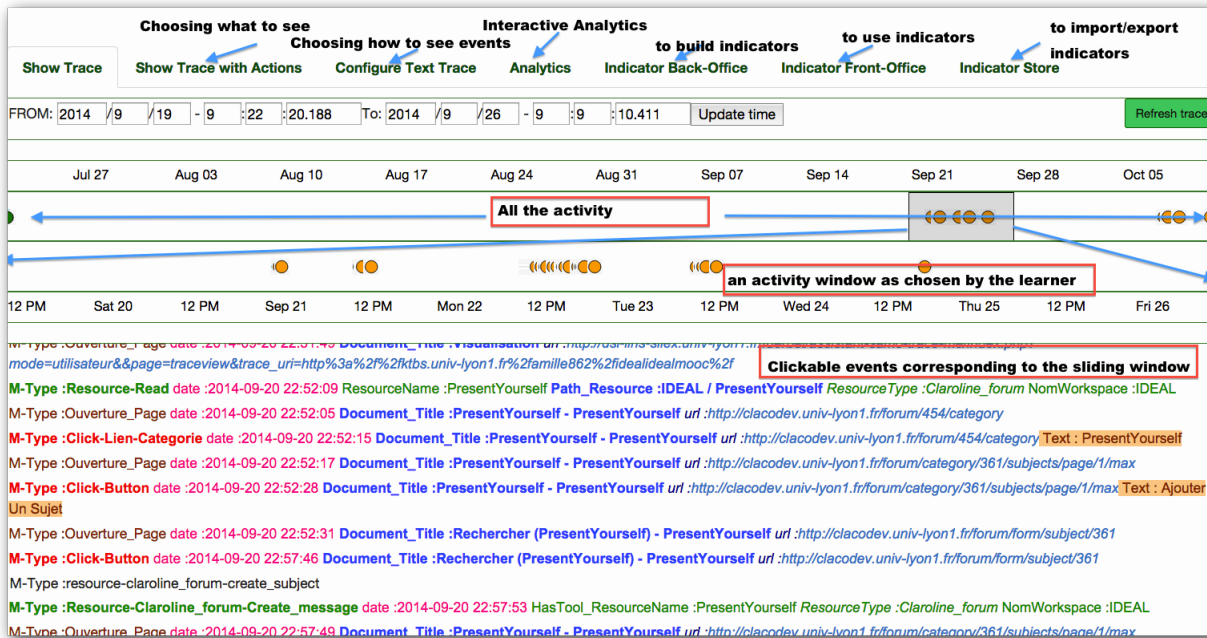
Choosing what to see
Choosing how to see events
Interactive Analytics
to build indicators
to use indicators
to import/export indicators

Show Trace | Show Trace with Actions | Configure Text Trace | Analytics | Indicator Back-Office | Indicator Front-Office | Indicator Store

FROM: 2014 /9 /19 - 9 :22 :20.188 To: 2014 /9 /26 - 9 :9 :10.411 Update time

Refresh trace

Jul 27 Aug 03 Aug 10 Aug 17 Aug 24 Aug 31 Sep 07 Sep 14 Sep 21 Sep 28 Oct 05

All the activity

an activity window as chosen by the learner

12 PM Sat 20 12 PM Sep 21 12 PM Mon 22 12 PM Tue 23 12 PM Wed 24 12 PM Thu 25 12 PM Fri 26

M-Type :Ouverture_Page date :2014-09-20 22:51:49 Document_Title :Visualisation url :http://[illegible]
mode=utilisateur&&page=traceview&trace_uri=http%3a%2f%2fktbs.univ-lyon1.fr%2famille862%2fidealidealmooc%2f

Clickable events corresponding to the sliding window

M-Type :Resource-Read date :2014-09-20 22:52:09 ResourceName :PresentYourself Path_Resource :IDEAL / PresentYourself ResourceType :Claroline_forum NomWorkspace :IDEAL

M-Type :Ouverture_Page date :2014-09-20 22:52:05 Document_Title :PresentYourself - PresentYourself url :http://clacodev.univ-lyon1.fr/forum/454/category

M-Type :Click-Lien-Categorie date :2014-09-20 22:52:15 Document_Title :PresentYourself - PresentYourself url :http://clacodev.univ-lyon1.fr/forum/454/category Text : PresentYourself

M-Type :Ouverture_Page date :2014-09-20 22:52:17 Document_Title :PresentYourself - PresentYourself url :http://clacodev.univ-lyon1.fr/forum/category/361/subjects/page/1/max

M-Type :Click-Button date :2014-09-20 22:52:28 Document_Title :PresentYourself - PresentYourself url :http://clacodev.univ-lyon1.fr/forum/category/361/subjects/page/1/max Text : Ajouter Un Sujet

M-Type :Ouverture_Page date :2014-09-20 22:52:31 Document_Title :Rechercher (PresentYourself) - PresentYourself url :http://clacodev.univ-lyon1.fr/forum/form/subject/361

M-Type :Click-Button date :2014-09-20 22:57:46 Document_Title :Rechercher (PresentYourself) - PresentYourself url :http://clacodev.univ-lyon1.fr/forum/form/subject/361

M-Type :resource-claroline_forum-create_subject

M-Type :Resource-Claroline_forum-Create_message date :2014-09-20 22:57:53 HasTool_ResourceName :PresentYourself ResourceType :Claroline_forum NomWorkspace :IDEAL

M-Type :Ouverture_Page date :2014-09-20 22:57:49 Document_Title :PresentYourself - PresentYourself url :http://clacodev.univ-lyon1.fr/forum/category/361/subjects/page/1/max